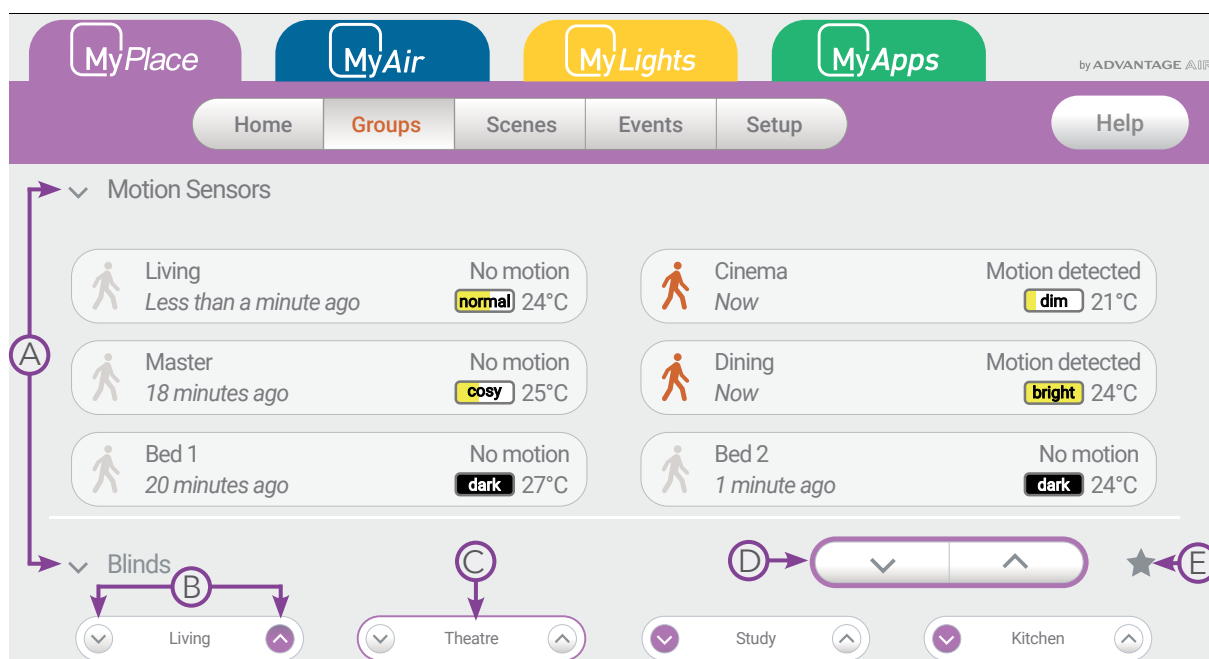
MyPlace
MyAir
MyLights
MyApps
by ADVANTAGE AIR

Home
Groups
Scenes
Events
Setup
Help

Motion Sensors

Living
Less than a minute ago
No motion
normal 24°C

Cinema
Now
Motion detected
dim 21°C

Master
18 minutes ago
No motion
cosy 25°C

Dining
Now
Motion detected
bright 24°C

Bed 1
20 minutes ago
No motion
dark 27°C

Bed 2
1 minute ago
No motion
dark 24°C

A

Blinds
B
C
D
E

Living
Theatre
Study
Kitchen